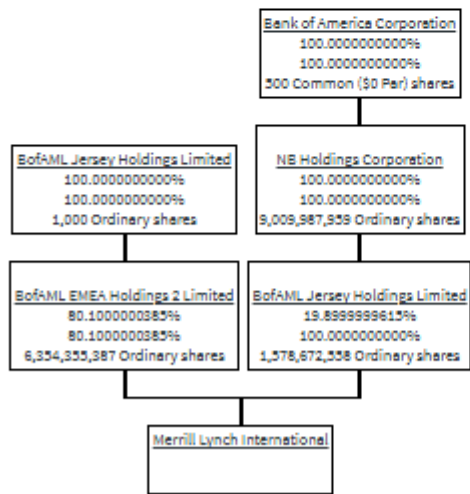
Bank of America Corporation
100.0000000000%
100.0000000000%
500 Common ($0 Par) shares

BofAML Jersey Holdings Limited
100.0000000000%
100.0000000000%
1,000 Ordinary shares

NB Holdings Corporation
100.0000000000%
100.0000000000%
9,009,987,959 Ordinary shares

BofAML EMEA Holdings 2 Limited
80.1000000385%
80.1000000385%
6,354,355,387 Ordinary shares

BofAML Jersey Holdings Limited
19.8999999615%
100.0000000000%
1,578,672,558 Ordinary shares

Merrill Lynch International